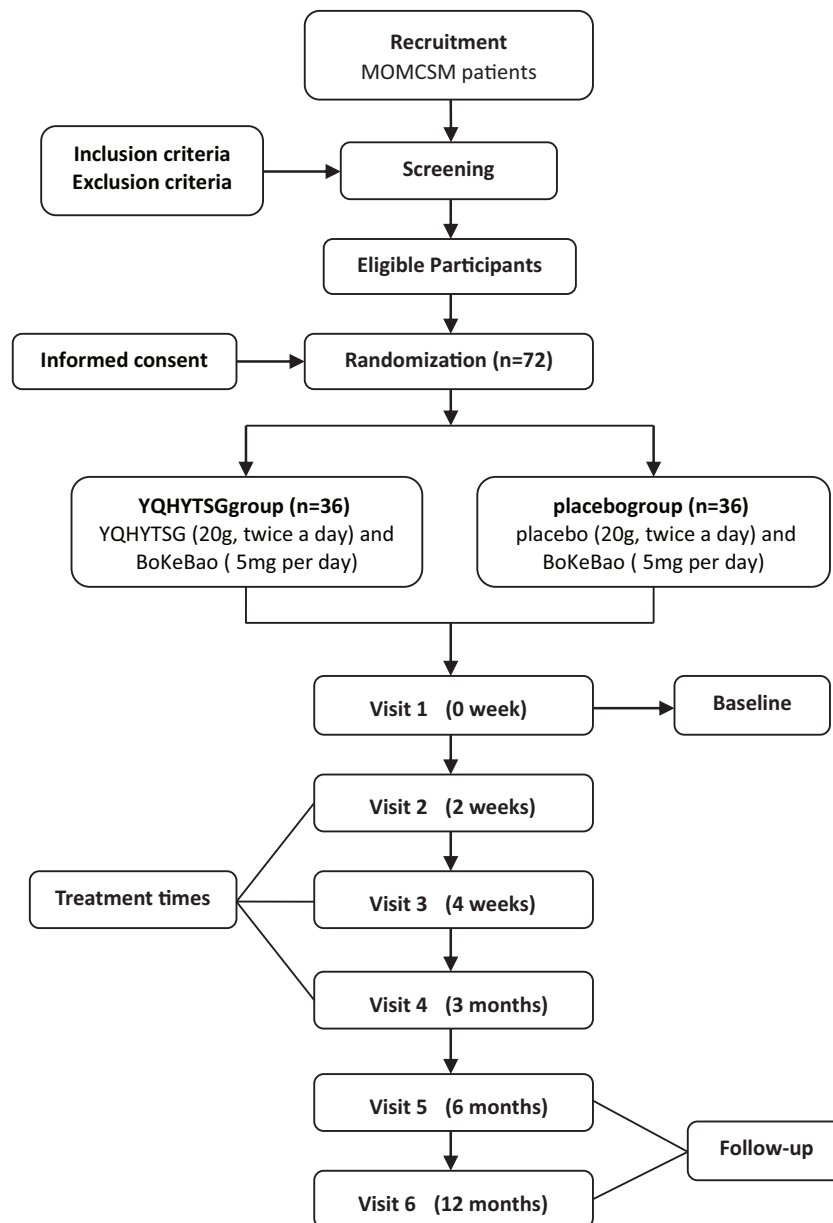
Recruitment
MOMCSM patients

Inclusion criteria
Exclusion criteria

Screening

Eligible Participants

Informed consent

Randomization (n=72)

YQHYTSGgroup (n=36)
YQHYTSG (20g, twice a day) and BoKeBao ( 5mg per day)

placebogroup (n=36)
placebo (20g, twice a day) and BoKeBao ( 5mg per day)

Visit 1 (0 week)

Baseline

Visit 2 (2 weeks)

Treatment times

Visit 3 (4 weeks)

Visit 4 (3 months)

Visit 5 (6 months)

Follow-up

Visit 6 (12 months)